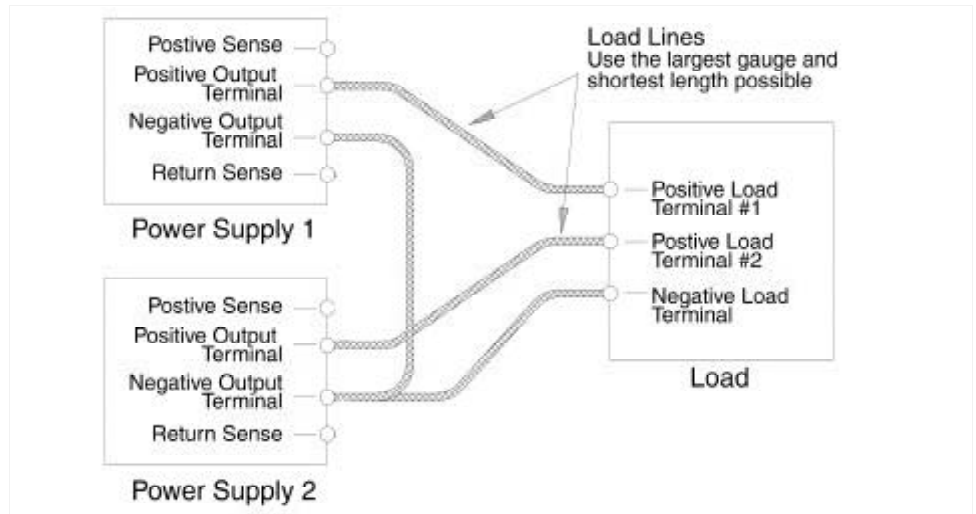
Postive Sense
Positive Output Terminal
Negative Output Terminal
Return Sense

Power Supply 1

Load Lines
Use the largest gauge and shortest length possible

Positive Load Terminal #1
Postive Load Terminal #2
Negative Load Terminal

Load

Postive Sense
Positive Output Terminal
Negative Output Terminal
Return Sense

Power Supply 2